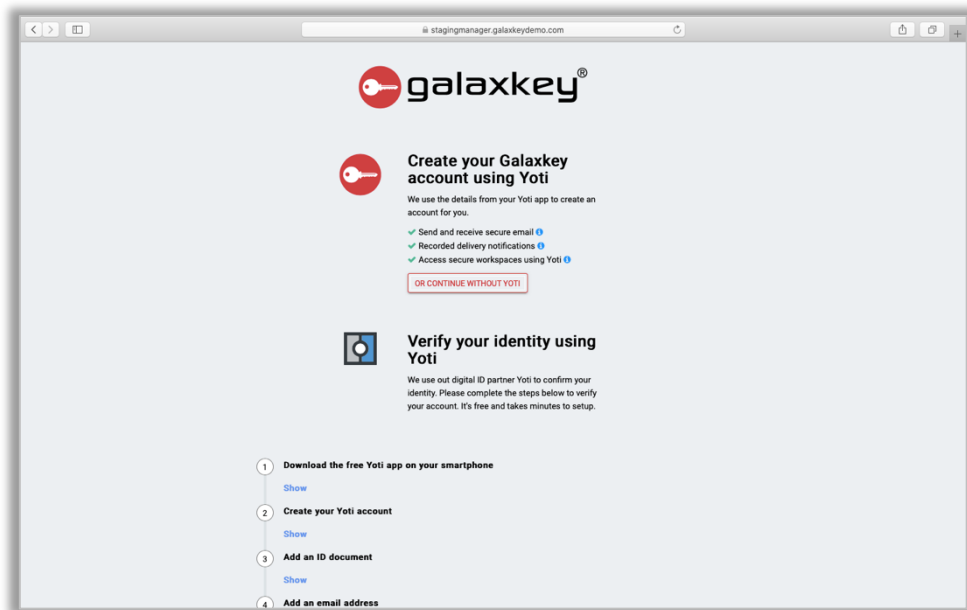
stagingmanager.galaxkeydemo.com

galaxkey®

Create your Galaxkey account using Yoti

We use the details from your Yoti app to create an account for you.

Send and receive secure email
Recorded delivery notifications
Access secure workspaces using Yoti

OR CONTINUE WITHOUT YOTI

Verify your identity using Yoti

We use out digital ID partner Yoti to confirm your identity. Please complete the steps below to verify your account. It's free and takes minutes to setup.

1 Download the free Yoti app on your smartphone
Show

2 Create your Yoti account
Show

3 Add an ID document
Show

4 Add an email address